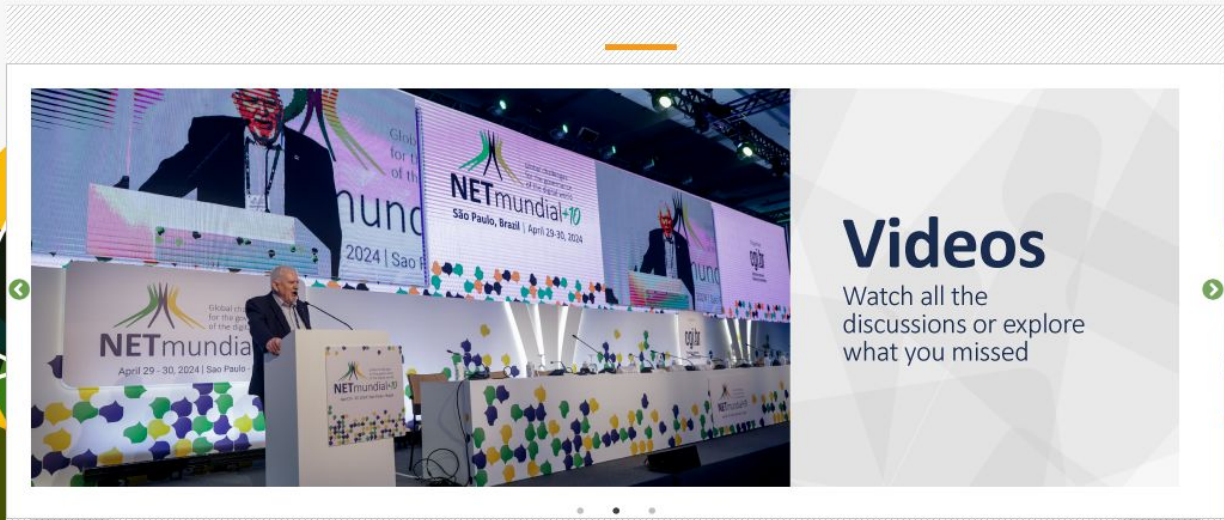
Global challenges for the governance of the digital world

NETmundial+10

São Paulo, Brazil | April 29-30, 2024

NETmundial

April 29 - 30, 2024 | Sao Paulo

cgi.br

Videos

Watch all the discussions or explore what you missed